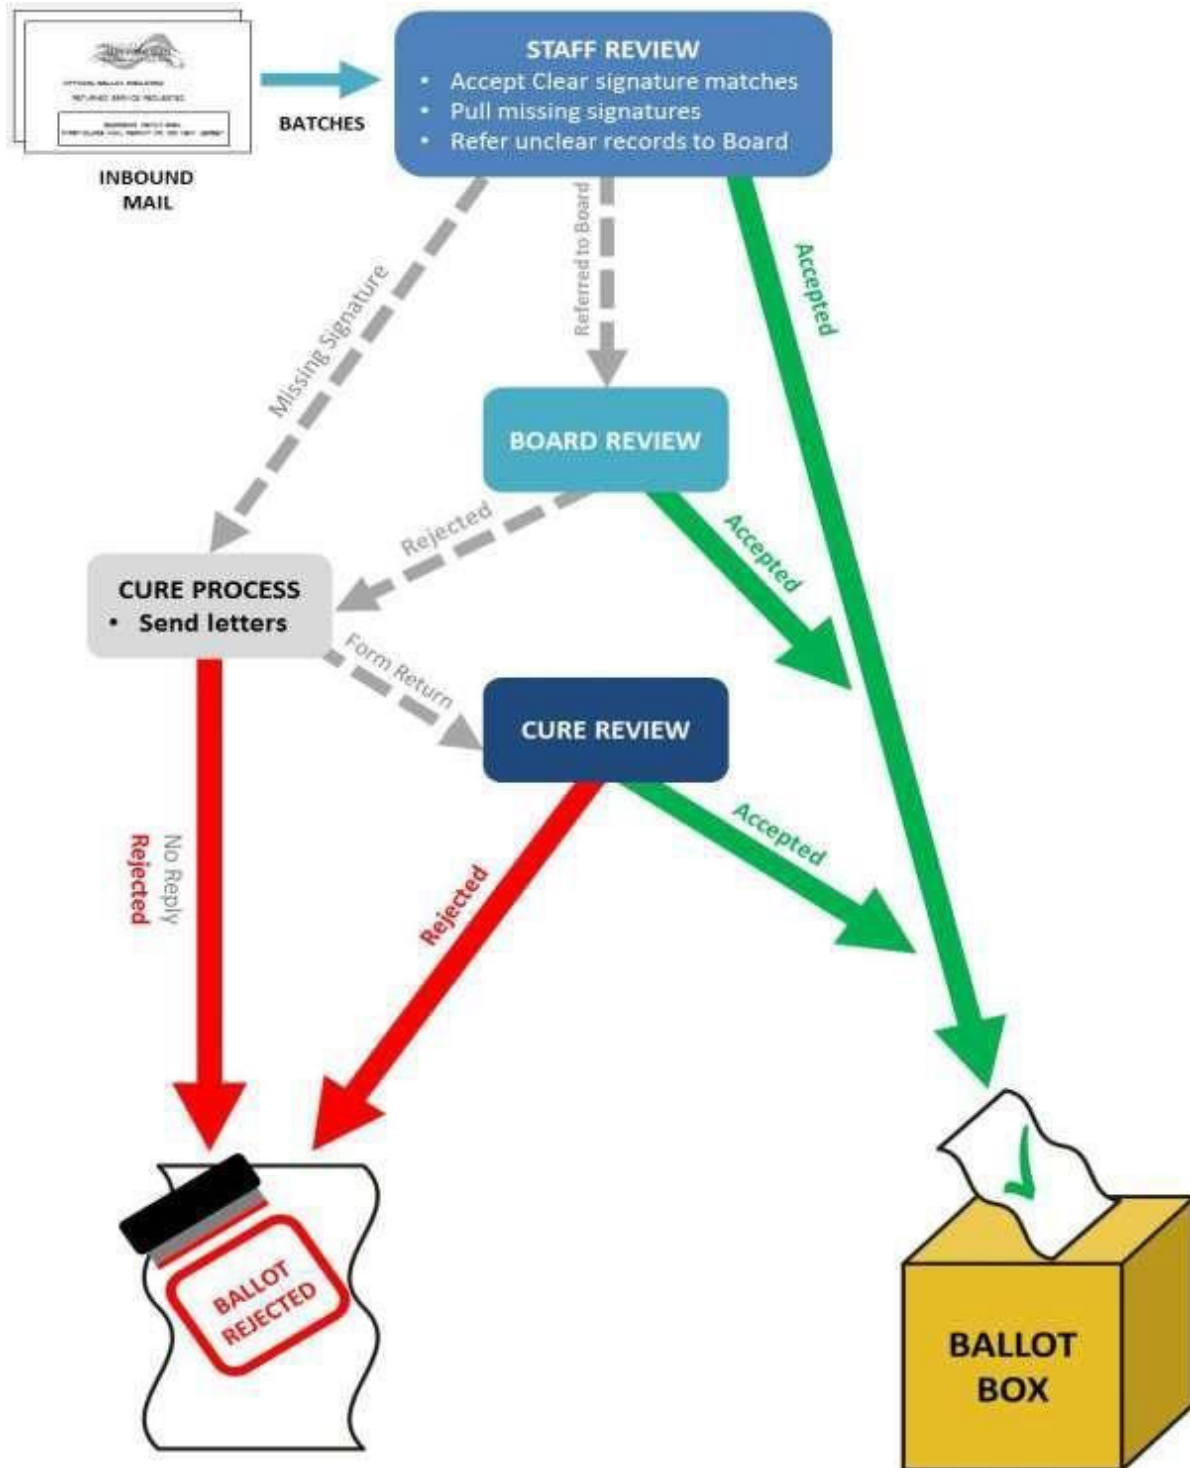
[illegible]

INBOUND MAIL

BATCHES

STAFF REVIEW
• Accept Clear signature matches
• Pull missing signatures
• Refer unclear records to Board

Missing Signature

Referred to Board

Accepted

BOARD REVIEW

Rejected

Accepted

CURE PROCESS
• Send letters

Form Return

CURE REVIEW

No Reply

Rejected

Rejected

Accepted

BALLOT REJECTED

BALLOT BOX